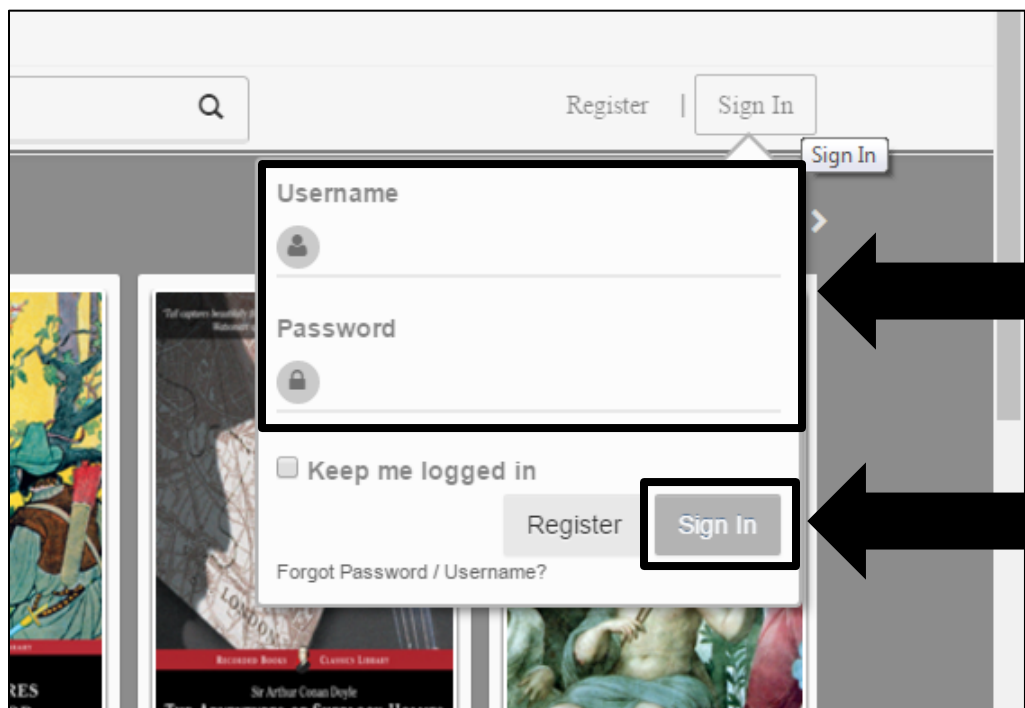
Register | Sign In

Sign In

Username

Password

Keep me logged in

Register Sign In

Forgot Password / Username?

'Tal captures beautifully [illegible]

LONDON

RECORDED BOOKS CLASSICS LIBRARY

Sir Arthur Conan Doyle

RES